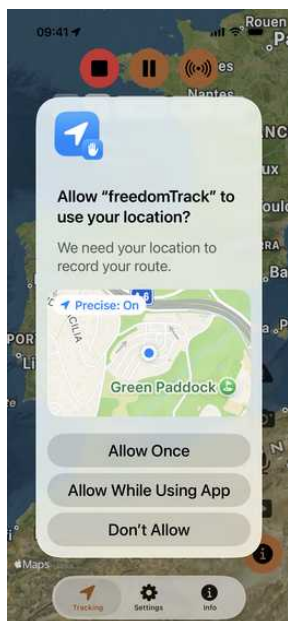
09:41
Rouen
es
Nantes
NC
ux
oul
RA
Ba
POR
Li
Allow "freedomTrack" to use your location?
We need your location to record your route.
Precise: On
CILIA
Green Paddock
Allow Once
Allow While Using App
Don't Allow
Maps
Tracking
Settings
Info